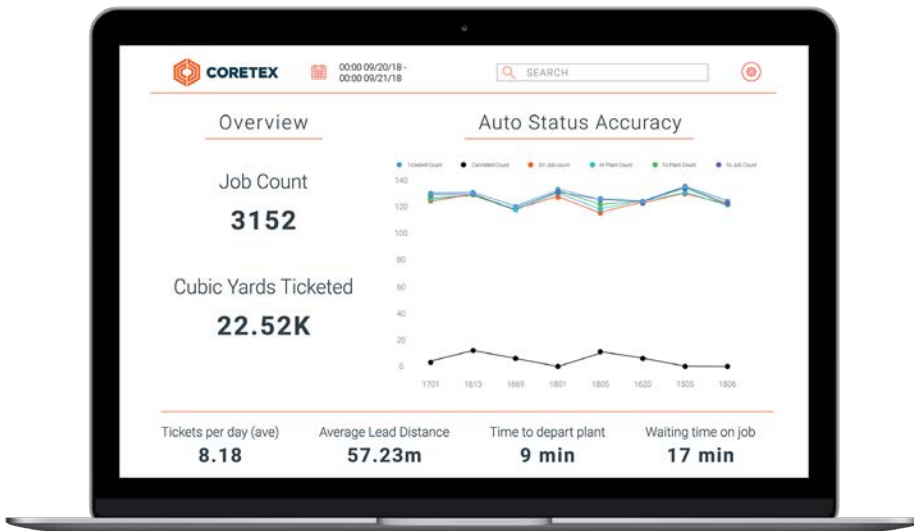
CORETEX

00:00 09/20/18 - 00:00 09/21/18

SEARCH

Overview

Auto Status Accuracy

Job Count

3152

Cubic Yards Ticketed

22.52K

Ticketed Count   Canceled Count   On Job Count   At Plant Count   To Plant Count   To Job Count

140
120
100
80
60
40
20
0

1701   1613   1669   1801   1805   1620   1505   1806

Tickets per day (ave)
8.18

Average Lead Distance
57.23m

Time to depart plant
9 min

Waiting time on job
17 min